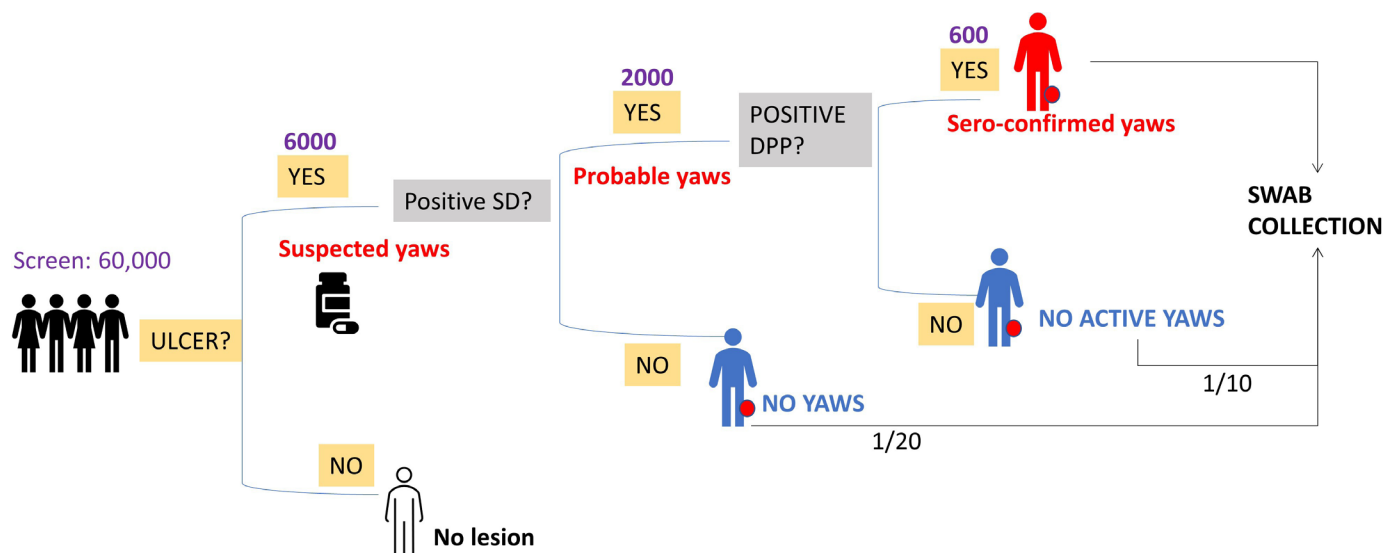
Screen: 60,000

ULCER?

6000

YES

Suspected yaws

NO

No lesion

Positive SD?

2000

YES

Probable yaws

NO

NO YAWS

1/20

POSITIVE DPP?

600

YES

Sero-confirmed yaws

NO

NO ACTIVE YAWS

1/10

SWAB COLLECTION